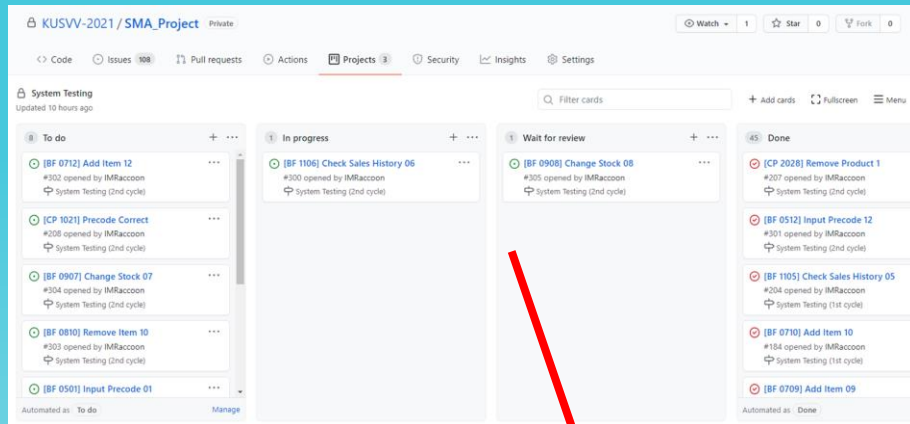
KUSVV-2021 / SMA_Project Private

Watch 1 Star 0 Fork 0

<> Code Issues 108 Pull requests Actions Projects 3 Security Insights Settings

System Testing
Updated 10 hours ago

Filter cards

+ Add cards Fullscreen Menu

8 To do

[BF 0712] Add Item 12
#302 opened by IMRaccoon
System Testing (2nd cycle)

[CP 1021] Precode Correct
#208 opened by IMRaccoon
System Testing (2nd cycle)

[BF 0907] Change Stock 07
#304 opened by IMRaccoon
System Testing (2nd cycle)

[BF 0810] Remove Item 10
#303 opened by IMRaccoon
System Testing (2nd cycle)

[BF 0501] Input Precode 01

Automated as To do Manage

1 In progress

[BF 1106] Check Sales History 06
#300 opened by IMRaccoon
System Testing (2nd cycle)

1 Wait for review

[BF 0908] Change Stock 08
#305 opened by IMRaccoon
System Testing (2nd cycle)

45 Done

[CP 2028] Remove Product 1
#207 opened by IMRaccoon
System Testing (2nd cycle)

[BF 0512] Input Precode 12
#301 opened by IMRaccoon
System Testing (2nd cycle)

[BF 1105] Check Sales History 05
#204 opened by IMRaccoon
System Testing (1st cycle)

[BF 0710] Add Item 10
#184 opened by IMRaccoon
System Testing (1st cycle)

[BF 0709] Add Item 09

Automated as Done